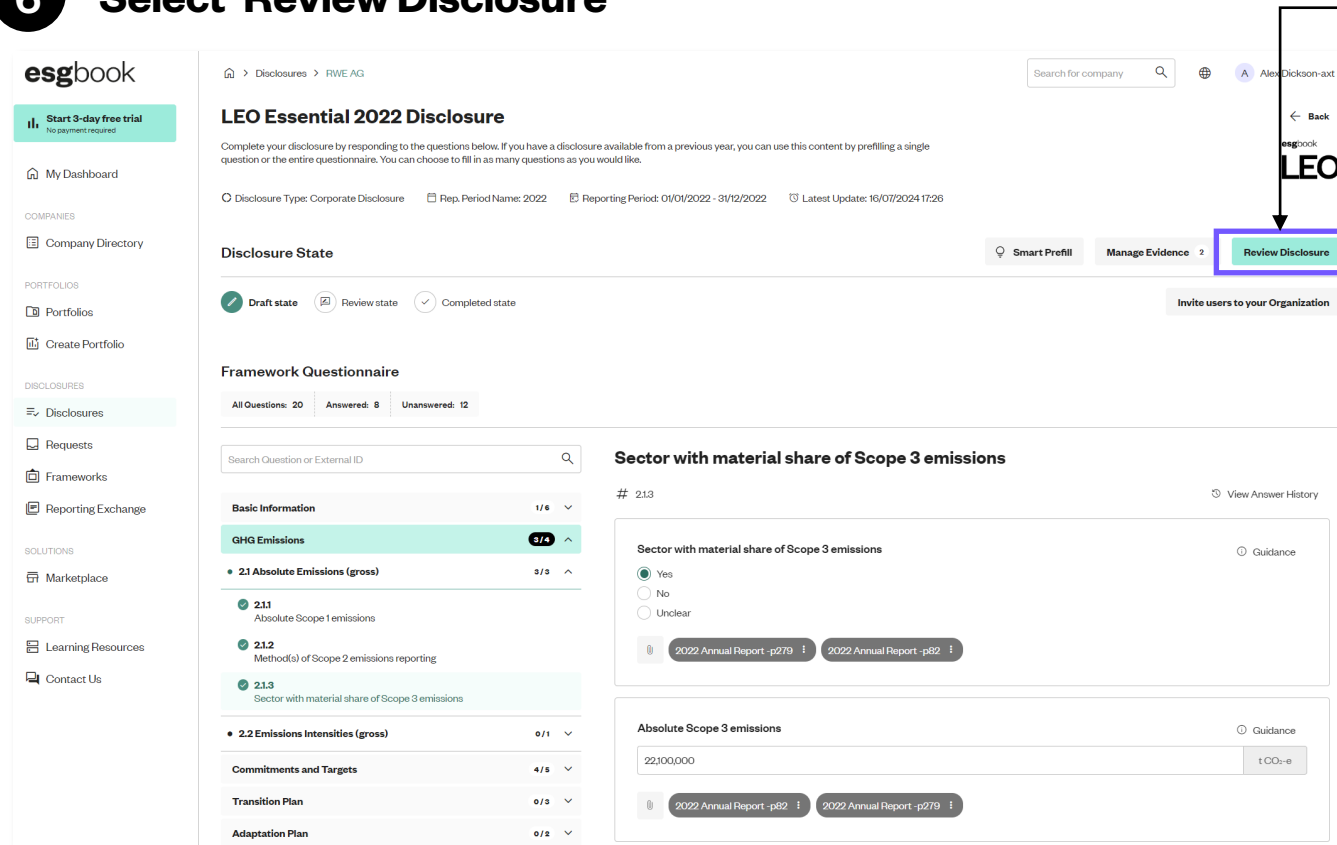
8 Select "Review Disclosure"

esgbook

Start 3-day free trial
No payment required

My Dashboard

COMPANIES

Company Directory

PORTFOLIOS

Portfolios

Create Portfolio

DISCLOSURES

Disclosures

Requests

Frameworks

Reporting Exchange

SOLUTIONS

Marketplace

SUPPORT

Learning Resources

Contact Us

> Disclosures > RWE AG

Search for company

A Alex Dickson-axt

← Back

esgbook
LEO

LEO Essential 2022 Disclosure

Complete your disclosure by responding to the questions below. If you have a disclosure available from a previous year, you can use this content by prefilling a single question or the entire questionnaire. You can choose to fill in as many questions as you would like.

Disclosure Type: Corporate Disclosure Rep. Period Name: 2022 Reporting Period: 01/01/2022 - 31/12/2022 Latest Update: 16/07/2024 17:26

Disclosure State

Smart Prefill Manage Evidence 2 Review Disclosure

Draft state Review state Completed state

Invite users to your Organization

Framework Questionnaire

All Questions: 20 Answered: 8 Unanswered: 12

Search Question or External ID

Basic Information 1/6

GHG Emissions 3/4

2.1 Absolute Emissions (gross) 3/3

2.1.1
Absolute Scope 1 emissions

2.1.2
Method(s) of Scope 2 emissions reporting

2.1.3
Sector with material share of Scope 3 emissions

2.2 Emissions Intensities (gross) 0/1

Commitments and Targets 4/5

Transition Plan 0/3

Adaptation Plan 0/2

Sector with material share of Scope 3 emissions

# 2.1.3

View Answer History

Sector with material share of Scope 3 emissions

Guidance

Yes
No
Unclear

2022 Annual Report -p279 2022 Annual Report -p82

Absolute Scope 3 emissions

Guidance

22,100,000

t $CO_2$-e

2022 Annual Report -p82 2022 Annual Report -p279